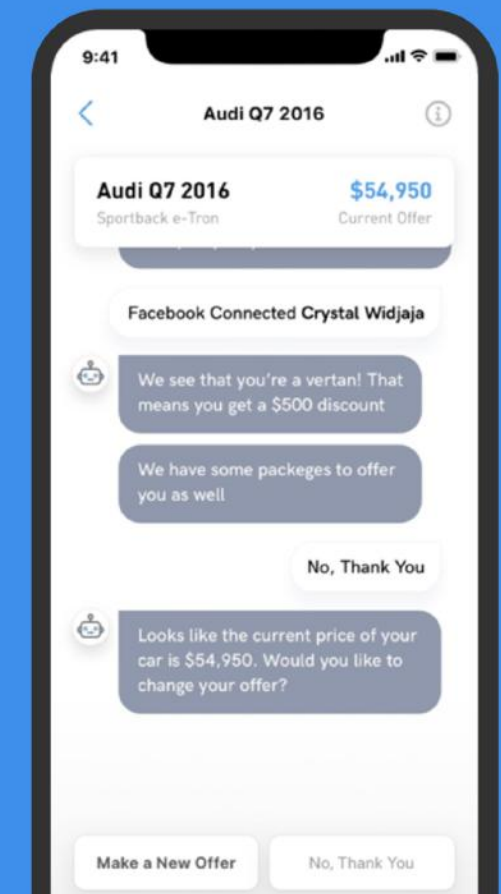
9:41

Audi Q7 2016

Audi Q7 2016
Sportback e-Tron

$54,950
Current Offer

Facebook Connected Crystal Widjaja

We see that you're a vertan! That means you get a $500 discount

We have some packeges to offer you as well

No, Thank You

Looks like the current price of your car is $54,950. Would you like to change your offer?

Make a New Offer

No, Thank You